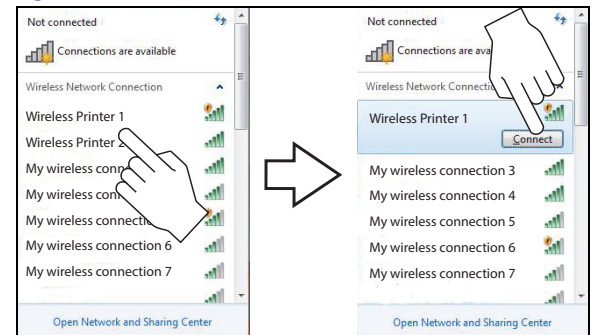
Not connected

Connections are available

Wireless Network Connection

Wireless Printer 1

Wireless Printer 2

My wireless conn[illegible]

My wireless con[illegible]

My wireless connection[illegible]

My wireless connection 6

My wireless connection 7

Open Network and Sharing Center

Not connected

Connections are ava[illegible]

Wireless Network Connectio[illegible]

Wireless Printer 1

Connect

My wireless connection 3

My wireless connection 4

My wireless connection 5

My wireless connection 6

My wireless connection 7

Open Network and Sharing Center